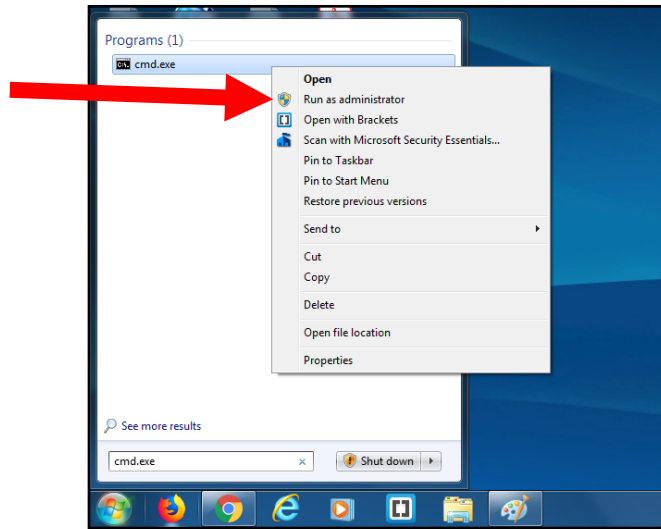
Programs (1)

cmd.exe

Open
Run as administrator
Open with Brackets
Scan with Microsoft Security Essentials...
Pin to Taskbar
Pin to Start Menu
Restore previous versions

Send to

Cut
Copy

Delete

Open file location

Properties

See more results

cmd.exe ×

Shut down